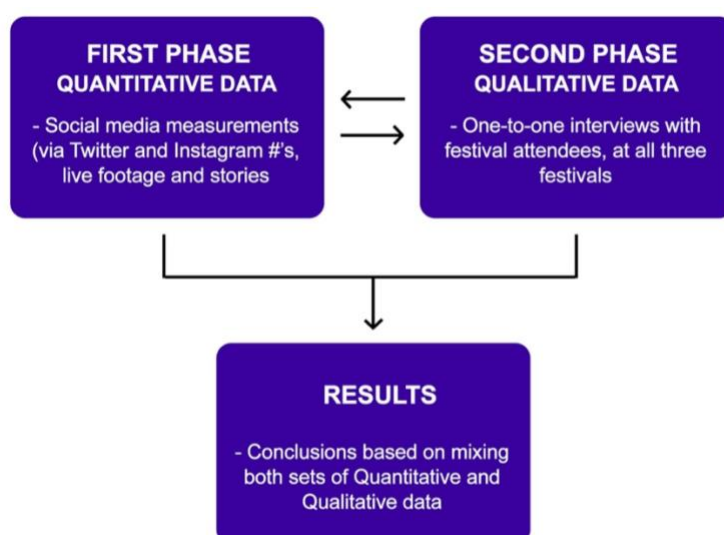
FIRST PHASE
QUANTITATIVE DATA

- Social media measurements (via Twitter and Instagram #'s, live footage and stories

SECOND PHASE
QUALITATIVE DATA

- One-to-one interviews with festival attendees, at all three festivals

RESULTS

- Conclusions based on mixing both sets of Quantitative and Qualitative data